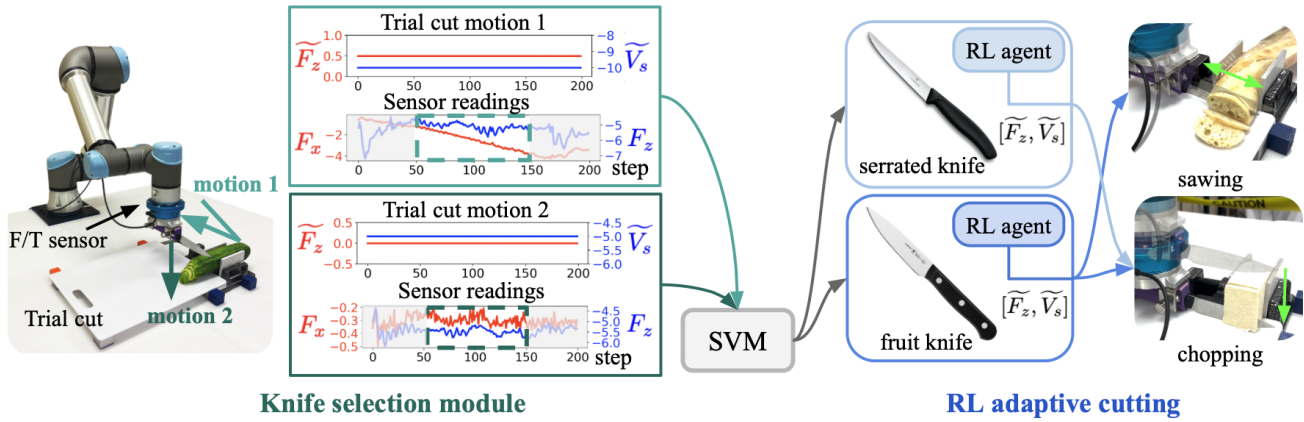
motion 1
F/T sensor
Trial cut
motion 2

Trial cut motion 1
$\widetilde{F_z}$
1.0
0.5
0.0
-8
-9
-10
$\widetilde{V_s}$
0
50
100
150
200
Sensor readings
$F_x$
-2
-4
-5
-6
-7
$F_z$
0
50
100
150
200
step

Trial cut motion 2
$\widetilde{F_z}$
0.5
0.0
-0.5
-4.5
-5.0
-5.5
-6.0
$\widetilde{V_s}$
0
50
100
150
200
Sensor readings
$F_x$
-0.2
-0.3
-0.4
-0.5
-4.5
-5.0
-5.5
-6.0
$F_z$
0
50
100
150
200
step

Knife selection module

SVM

RL agent
$[\widetilde{F_z}, \widetilde{V_s}]$
serrated knife

RL agent
$[\widetilde{F_z}, \widetilde{V_s}]$
fruit knife

sawing
chopping

RL adaptive cutting